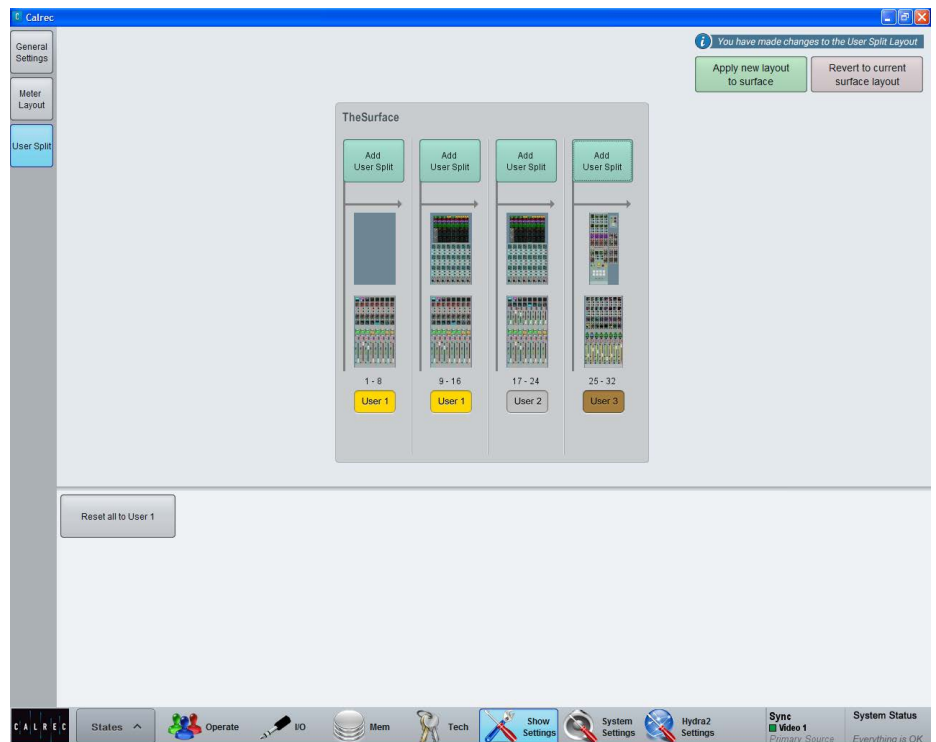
Calrec

General Settings

Meter Layout

User Split

You have made changes to the User Split Layout

Apply new layout to surface

Revert to current surface layout

TheSurface

Add User Split

Add User Split

Add User Split

Add User Split

1 - 8

User 1

9 - 16

User 1

17 - 24

User 2

25 - 32

User 3

Reset all to User 1

CALREC

States

Operate

I/O

Mem

Tech

Show Settings

System Settings

Hydra2 Settings

Sync

Video 1

Primary Source

System Status

Everything is OK